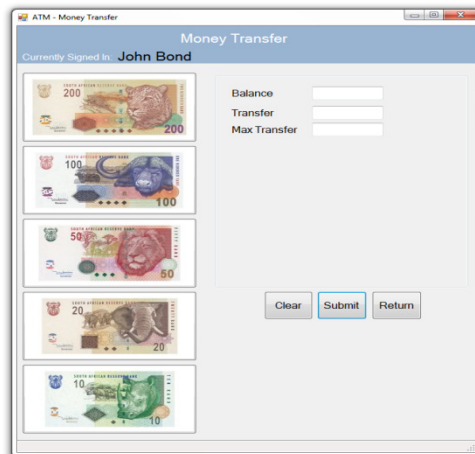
ATM - Money Transfer

Money Transfer

Currently Signed In: John Bond

200 SOUTH AFRICAN RESERVE BANK 200

100 SOUTH AFRICAN RESERVE BANK 100

50 SOUTH AFRICAN RESERVE BANK 50

20 SOUTH AFRICAN RESERVE BANK 20

10 SOUTH AFRICAN RESERVE BANK 10

Balance

Transfer

Max Transfer

Clear Submit Return